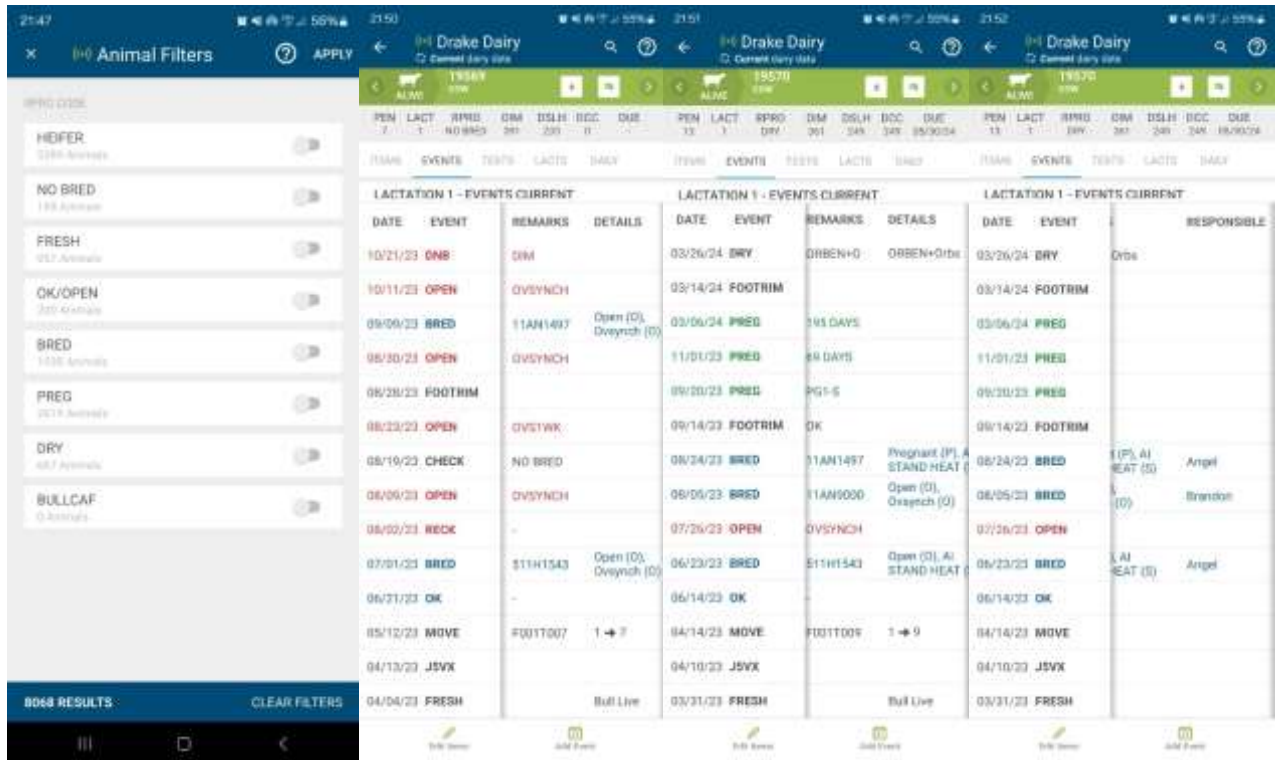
21:47 56%

× Animal Filters APPLY

RPRO CODE

HEIFER
2385 Animals

NO BRED
188 Animals

FRESH
957 Animals

OK/OPEN
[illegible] Animals

BRED
1538 Animals

PREG
2619 Animals

DRY
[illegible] Animals

BULLCAF
0 Animals

8068 RESULTS CLEAR FILTERS

21:50 55%

Drake Dairy
Current dairy data

19569 COW ALIVE

| PEN | LACT | RPRO | DIM | DSLH | DCC | DUE |
|---|---|---|---|---|---|---|
| 7 | 1 | NO BRED | 391 | 230 | 0 | - |

ITEMS EVENTS TESTS LACTS DAILY

LACTATION 1 - EVENTS CURRENT

| DATE | EVENT | REMARKS | DETAILS |
|---|---|---|---|
| 10/21/23 | DNB | DIM | |
| 10/11/23 | OPEN | OVSYNCH | |
| 09/09/23 | BRED | 11AN1497 | Open (O), Ovsynch (O) |
| 08/30/23 | OPEN | OVSYNCH | |
| 08/28/23 | FOOTRIM | | |
| 08/23/23 | OPEN | OVS1WK | |
| 08/19/23 | CHECK | NO BRED | |
| 08/09/23 | OPEN | OVSYNCH | |
| 08/02/23 | RECK | - | |
| 07/01/23 | BRED | 511H1543 | Open (O), Ovsynch (O) |
| 06/21/23 | OK | - | |
| 05/12/23 | MOVE | F001T007 | 1 → 7 |
| 04/13/23 | JSVX | | |
| 04/04/23 | FRESH | | Bull Live |

Edit Items Add Event

21:51 55%

Drake Dairy
Current dairy data

19570 COW ALIVE

| PEN | LACT | RPRO | DIM | DSLH | DCC | DUE |
|---|---|---|---|---|---|---|
| 13 | 1 | DRY | 361 | 249 | 249 | 05/30/24 |

ITEMS EVENTS TESTS LACTS DAILY

LACTATION 1 - EVENTS CURRENT

| DATE | EVENT | REMARKS | DETAILS |
|---|---|---|---|
| 03/26/24 | DRY | ORBEN+O | ORBEN+Orbs |
| 03/14/24 | FOOTRIM | | |
| 03/06/24 | PREG | 195 DAYS | |
| 11/01/23 | PREG | 69 DAYS | |
| 09/20/23 | PREG | PG1-S | |
| 09/14/23 | FOOTRIM | OK | |
| 08/24/23 | BRED | 11AN1497 | Pregnant (P), A STAND HEAT ( |
| 08/05/23 | BRED | 11AN5000 | Open (O), Ovsynch (O) |
| 07/26/23 | OPEN | OVSYNCH | |
| 06/23/23 | BRED | 511H1543 | Open (O), AI STAND HEAT ( |
| 06/14/23 | OK | - | |
| 04/14/23 | MOVE | F001T009 | 1 → 9 |
| 04/10/23 | JSVX | | |
| 03/31/23 | FRESH | | Bull Live |

Edit Items Add Event

21:52 55%

Drake Dairy
Current dairy data

19570 COW ALIVE

| PEN | LACT | RPRO | DIM | DSLH | DCC | DUE |
|---|---|---|---|---|---|---|
| 13 | 1 | DRY | 361 | 249 | 249 | 05/30/24 |

ITEMS EVENTS TESTS LACTS DAILY

LACTATION 1 - EVENTS CURRENT

| DATE | EVENT | | RESPONSIBLE |
|---|---|---|---|
| 03/26/24 | DRY | Orbs | |
| 03/14/24 | FOOTRIM | | |
| 03/06/24 | PREG | | |
| 11/01/23 | PREG | | |
| 09/20/23 | PREG | | |
| 09/14/23 | FOOTRIM | | |
| 08/24/23 | BRED | t (P), AI EAT (S) | Angel |
| 08/05/23 | BRED | ), (O) | Brandon |
| 07/26/23 | OPEN | | |
| 06/23/23 | BRED | , AI EAT (S) | Angel |
| 06/14/23 | OK | | |
| 04/14/23 | MOVE | | |
| 04/10/23 | JSVX | | |
| 03/31/23 | FRESH | | |

Edit Items Add Event